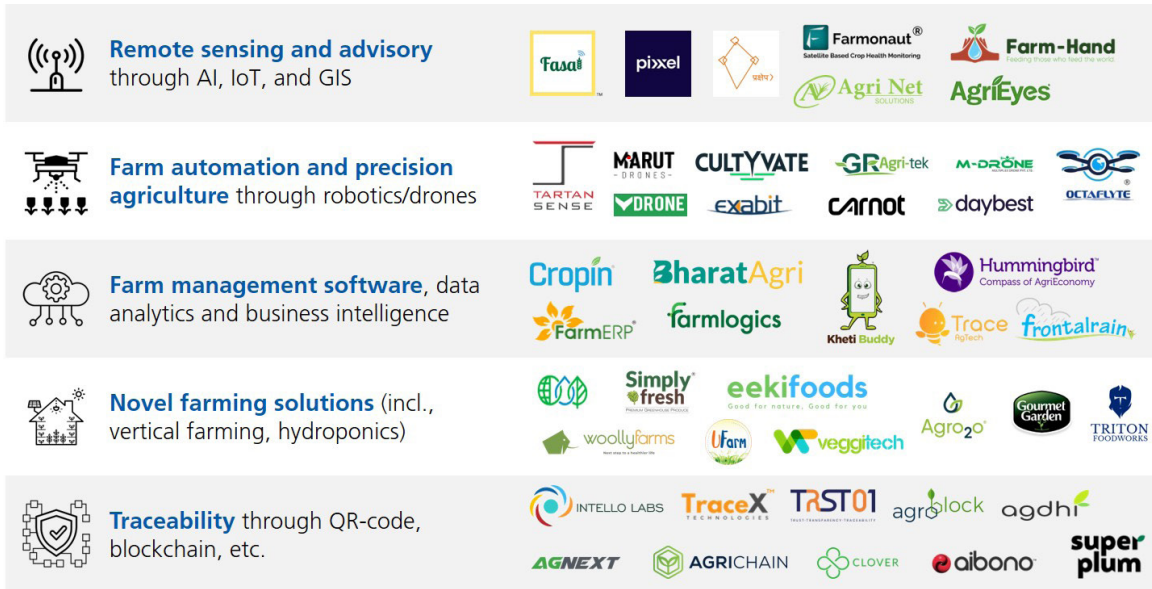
Remote sensing and advisory through AI, IoT, and GIS

Fasal

pixxel

प्रयोग

Farmonaut®
Satellite Based Crop Health Monitoring

Farm-Hand
Feeding those who feed the world

Agri Net
SOLUTIONS

AgriEyes

Farm automation and precision agriculture through robotics/drones

TARTAN SENSE

MARUT DRONES

CULTYVATE

GR Agri-tek

M-DRONE

OCTAFLYTE

VDRONE

exabit

carnot

daybest

Farm management software, data analytics and business intelligence

Cropin

BharatAgri

Kheti Buddy

Hummingbird
Compass of AgriEconomy

FarmERP

farmlogics

Trace AgTech

frontalrain

Novel farming solutions (incl., vertical farming, hydroponics)

Simply fresh

eekifoods
Good for nature, Good for you

Agro2o

Gourmet Garden

TRITON FOODWORKS

woollyfarms

UFarm

veggitech

Traceability through QR-code, blockchain, etc.

INTELLO LABS

TraceX TECHNOLOGIES

TRST01
TRUST TRANSPARENCY TRACEABILITY

agroblock

agdhi

AGNEXT

AGRICHAIN

CLOVER

aibono

super plum